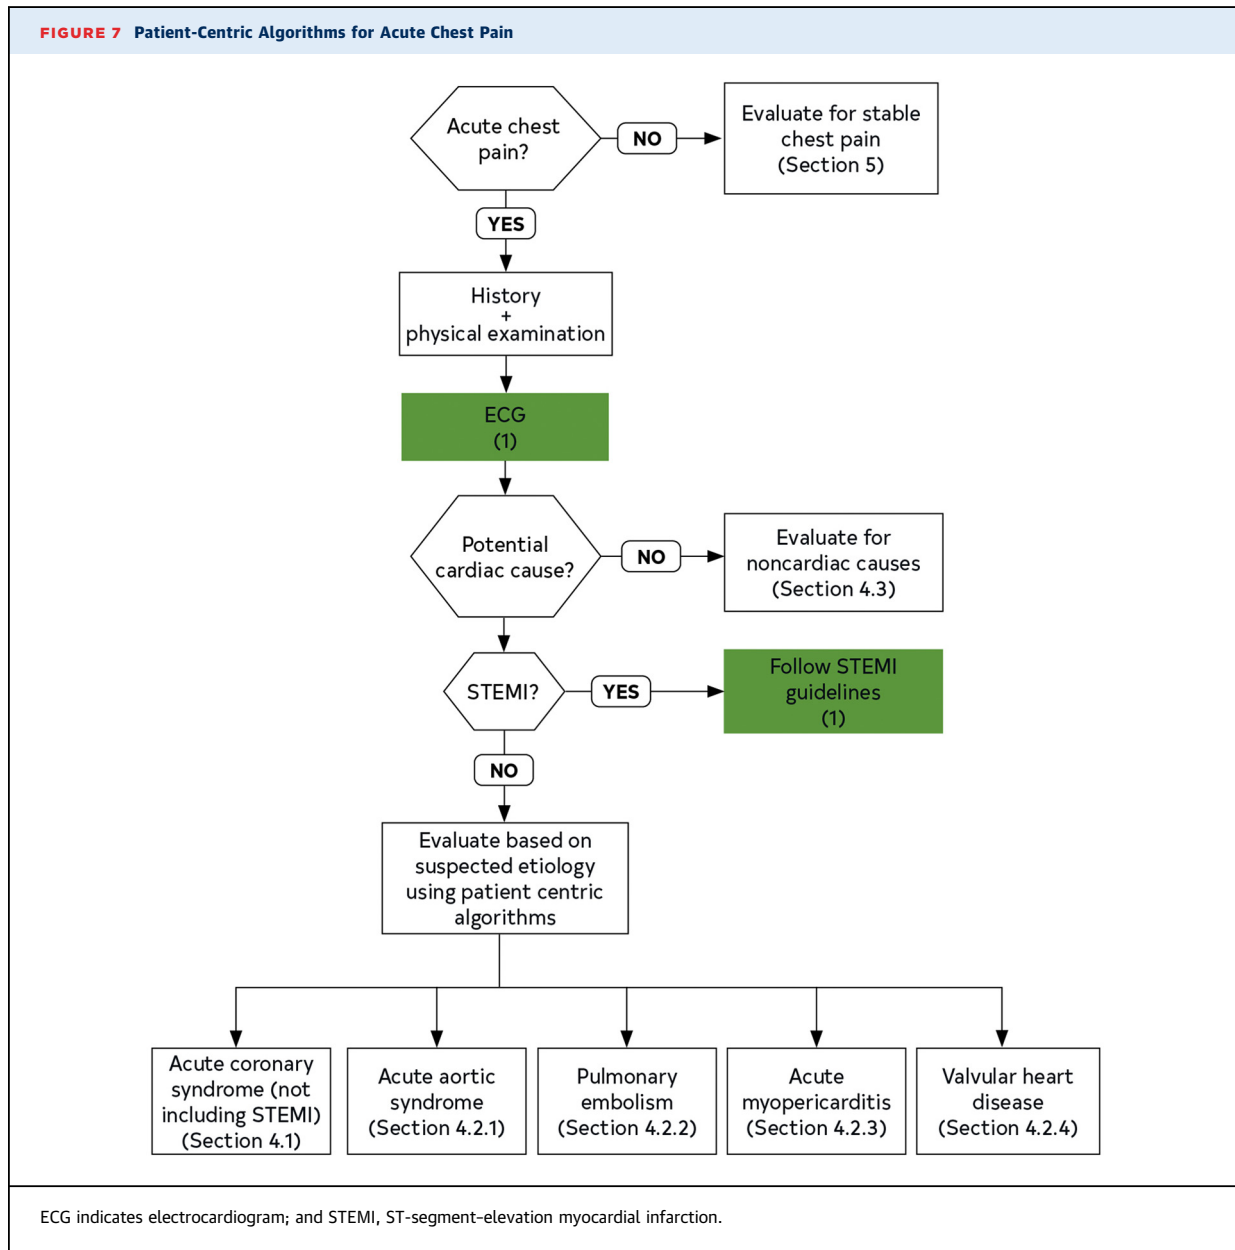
FIGURE 7 Patient-Centric Algorithms for Acute Chest Pain

Acute chest pain?

NO

Evaluate for stable chest pain (Section 5)

YES

History + physical examination

ECG (1)

Potential cardiac cause?

NO

Evaluate for noncardiac causes (Section 4.3)

STEMI?

YES

Follow STEMI guidelines (1)

NO

Evaluate based on suspected etiology using patient centric algorithms

Acute coronary syndrome (not including STEMI) (Section 4.1)

Acute aortic syndrome (Section 4.2.1)

Pulmonary embolism (Section 4.2.2)

Acute myopericarditis (Section 4.2.3)

Valvular heart disease (Section 4.2.4)

ECG indicates electrocardiogram; and STEMI, ST-segment-elevation myocardial infarction.